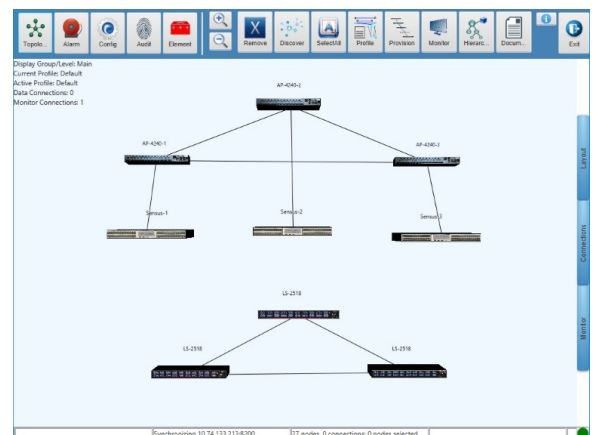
Topolo... Alarm Config Audit Element Remove Discover SelectAll Profile Provision Monitor Hierarc... Docum... Exit

Display Group/Level: Main
Current Profile: Default
Active Profile: Default
Data Connections: 0
Monitor Connections: 1

AF-4240-2
AF-4240-1
AF-4240-3
Sensus-1
Sensus-2
Sensus-3
LS-2518
LS-2518
LS-2518

Layout
Connections
Monitor

Synchronizing 10.74.133.213:6200
27 nodes, 0 connections, 0 nodes selected